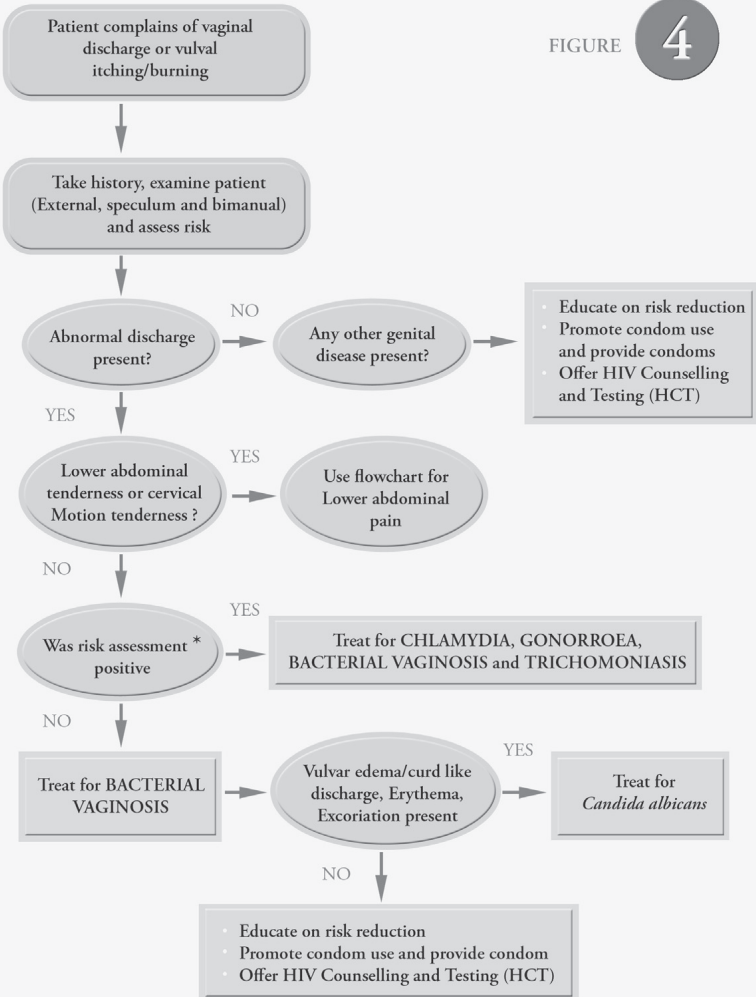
FIGURE 4

Patient complains of vaginal discharge or vulval itching/burning

Take history, examine patient (External, speculum and bimanual) and assess risk

Abnormal discharge present?

NO

Any other genital disease present?

- Educate on risk reduction
- Promote condom use and provide condoms
- Offer HIV Counselling and Testing (HCT)

YES

Lower abdominal tenderness or cervical Motion tenderness ?

YES

Use flowchart for Lower abdominal pain

NO

Was risk assessment * positive

YES

Treat for CHLAMYDIA, GONORROEA, BACTERIAL VAGINOSIS and TRICHOMONIASIS

NO

Treat for BACTERIAL VAGINOSIS

Vulvar edema/curd like discharge, Erythema, Excoriation present

YES

Treat for *Candida albicans*

NO

- Educate on risk reduction
- Promote condom use and provide condom
- Offer HIV Counselling and Testing (HCT)